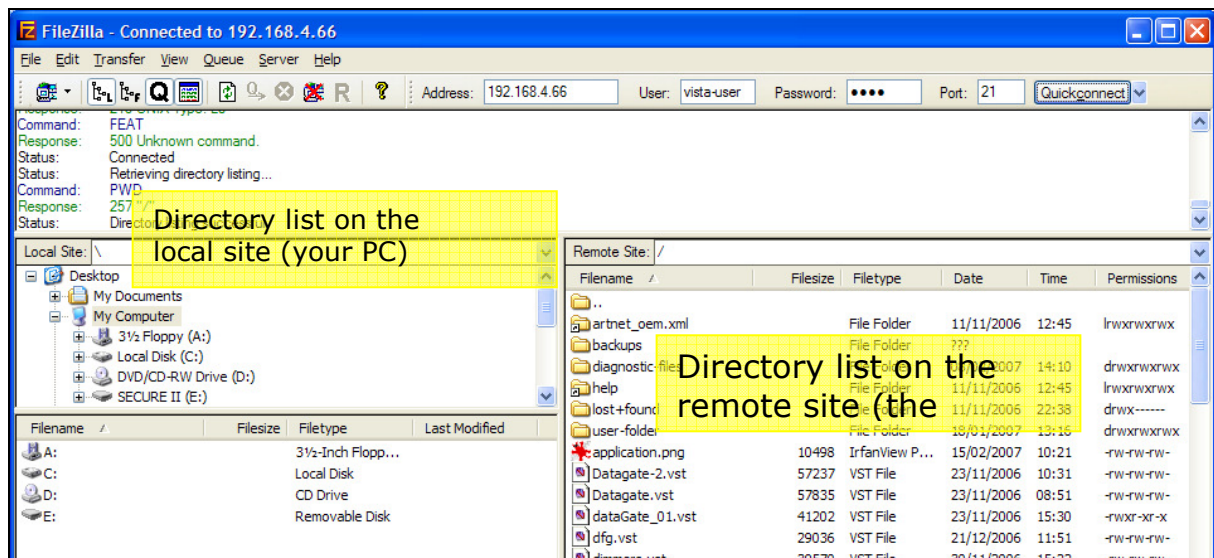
FileZilla - Connected to 192.168.4.66

File Edit Transfer View Queue Server Help

Address: 192.168.4.66 User: vista-user Password: ●●●● Port: 21 Quickconnect

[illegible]
Command: FEAT
Response: 500 Unknown command.
Status: Connected
Status: Retrieving directory listing...
Command: PWD
Response: 257 "/"
Status: Directo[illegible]

Directory list on the local site (your PC)

Local Site: \

Desktop
My Documents
My Computer
3½ Floppy (A:)
Local Disk (C:)
DVD/CD-RW Drive (D:)
SECURE II (E:)

| Filename | Filesize | Filetype | Last Modified |
|---|---|---|---|
| A: | | 3½-Inch Flopp... | |
| C: | | Local Disk | |
| D: | | CD Drive | |
| E: | | Removable Disk | |

Remote Site: /

Directory list on the remote site (the

| Filename | Filesize | Filetype | Date | Time | Permissions |
|---|---|---|---|---|---|
| .. | | | | | |
| artnet_oem.xml | | File Folder | 11/11/2006 | 12:45 | lrwxrwxrwx |
| backups | | File Folder | ??? | | |
| diagnostic-files | | File Folder | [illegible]2007 | 14:10 | drwxrwxrwx |
| help | | File Folder | 11/11/2006 | 12:45 | lrwxrwxrwx |
| lost+found | | File Folder | 11/11/2006 | 22:38 | drwx------ |
| user-folder | | File Folder | 18/01/2007 | 13:16 | drwxrwxrwx |
| application.png | 10498 | IrfanView P... | 15/02/2007 | 10:21 | -rw-rw-rw- |
| Datagate-2.vst | 57237 | VST File | 23/11/2006 | 10:31 | -rw-rw-rw- |
| Datagate.vst | 57835 | VST File | 23/11/2006 | 08:51 | -rw-rw-rw- |
| dataGate_01.vst | 41202 | VST File | 23/11/2006 | 15:30 | -rwxr-xr-x |
| dfg.vst | 29036 | VST File | 21/12/2006 | 11:51 | -rw-rw-rw- |
| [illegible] | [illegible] | VST File | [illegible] | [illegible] | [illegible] |